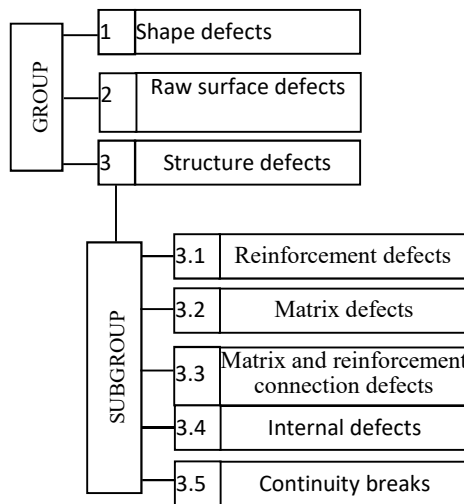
GROUP

1 Shape defects

2 Raw surface defects

3 Structure defects

SUBGROUP

3.1 Reinforcement defects

3.2 Matrix defects

3.3 Matrix and reinforcement connection defects

3.4 Internal defects

3.5 Continuity breaks